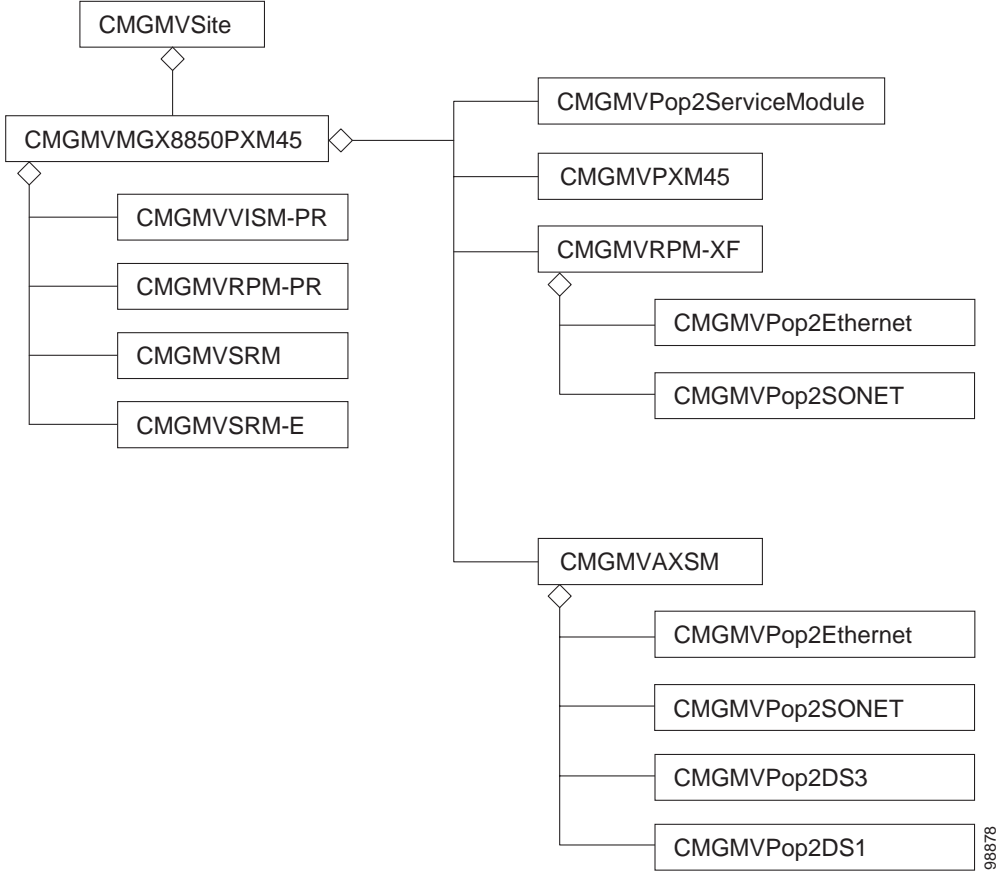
CMGMVSite

CMGMVMGX8850PXM45

CMGMVVISM-PR

CMGMVRPM-PR

CMGMVSRM

CMGMVSRM-E

CMGMVPop2ServiceModule

CMGMVPXM45

CMGMVRPM-XF

CMGMVPop2Ethernet

CMGMVPop2SONET

CMGMVAXSM

CMGMVPop2Ethernet

CMGMVPop2SONET

CMGMVPop2DS3

CMGMVPop2DS1

98878